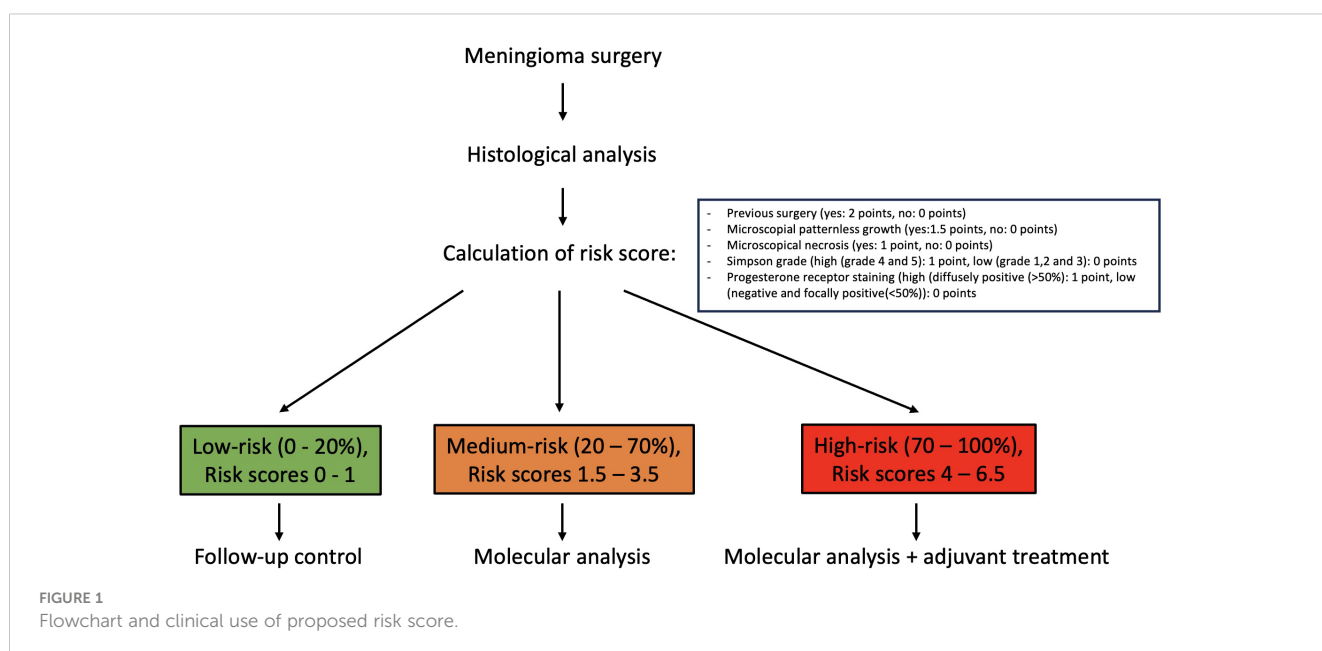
Meningioma surgery

Histological analysis

Calculation of risk score:

- Previous surgery (yes: 2 points, no: 0 points)
- Microscopial patternless growth (yes:1.5 points, no: 0 points)
- Microscopical necrosis (yes: 1 point, no: 0 points)
- Simpson grade (high (grade 4 and 5): 1 point, low (grade 1,2 and 3): 0 points
- Progesterone receptor staining (high (diffusely positive (>50%): 1 point, low (negative and focally positive(<50%)): 0 points

Low-risk (0 - 20%), Risk scores 0 - 1

Medium-risk (20 – 70%), Risk scores 1.5 – 3.5

High-risk (70 – 100%), Risk scores 4 – 6.5

Follow-up control

Molecular analysis

Molecular analysis + adjuvant treatment

FIGURE 1
Flowchart and clinical use of proposed risk score.